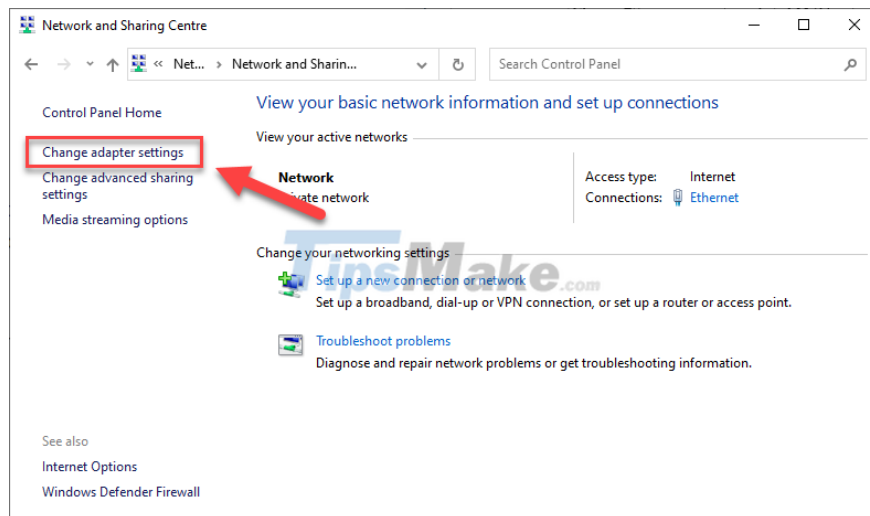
Network and Sharing Centre

« Net... › Network and Sharin...

Search Control Panel

Control Panel Home

Change adapter settings

Change advanced sharing settings

Media streaming options

View your basic network information and set up connections

View your active networks

Network
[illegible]vate network

Access type: Internet
Connections: Ethernet

Change your networking settings

Set up a new connection or network
Set up a broadband, dial-up or VPN connection, or set up a router or access point.

Troubleshoot problems
Diagnose and repair network problems or get troubleshooting information.

See also

Internet Options

Windows Defender Firewall

TipsMake.com